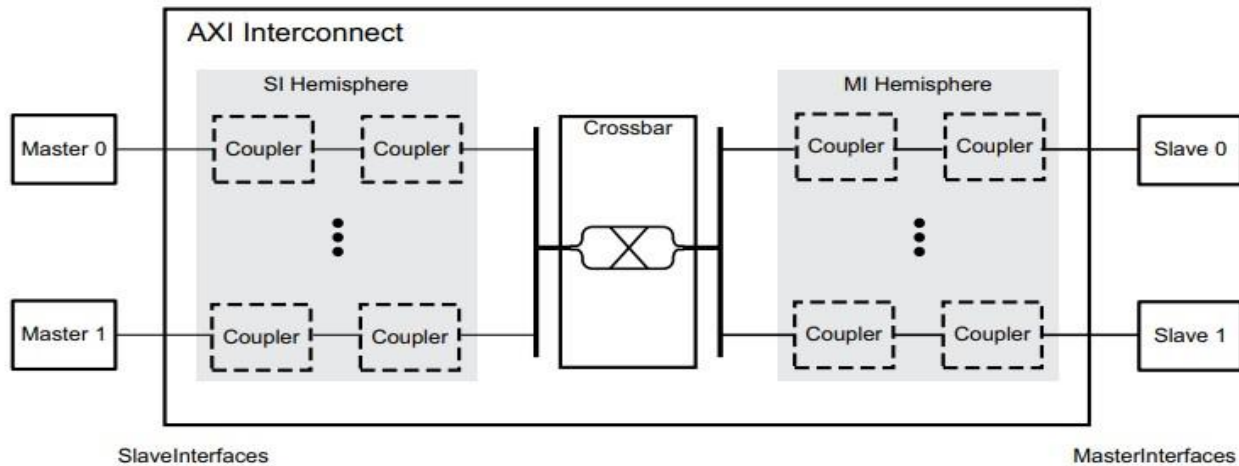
AXI Interconnect

SI Hemisphere

Master 0

Coupler

Coupler

Master 1

Coupler

Coupler

Crossbar

MI Hemisphere

Coupler

Coupler

Slave 0

Coupler

Coupler

Slave 1

SlaveInterfaces

MasterInterfaces